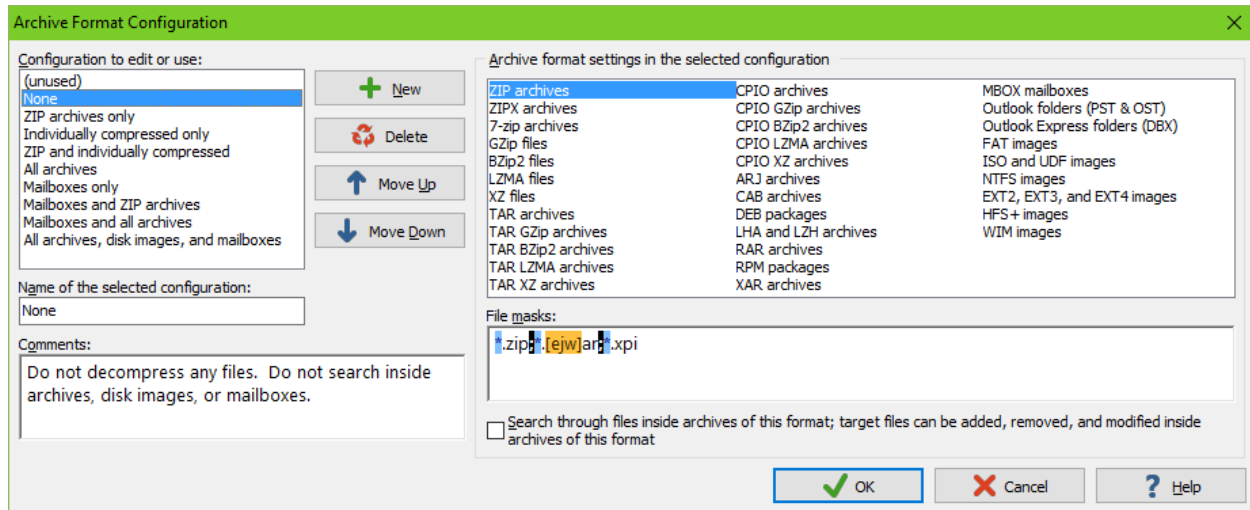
Archive Format Configuration

Configuration to edit or use:

(unused)
None
ZIP archives only
Individually compressed only
ZIP and individually compressed
All archives
Mailboxes only
Mailboxes and ZIP archives
Mailboxes and all archives
All archives, disk images, and mailboxes

New
Delete
Move Up
Move Down

Name of the selected configuration:
None

Comments:
Do not decompress any files. Do not search inside archives, disk images, or mailboxes.

Archive format settings in the selected configuration

ZIP archives
ZIPX archives
7-zip archives
GZip files
BZip2 files
LZMA files
XZ files
TAR archives
TAR GZip archives
TAR BZip2 archives
TAR LZMA archives
TAR XZ archives
CPIO archives
CPIO GZip archives
CPIO BZip2 archives
CPIO LZMA archives
CPIO XZ archives
ARJ archives
CAB archives
DEB packages
LHA and LZH archives
RAR archives
RPM packages
XAR archives
MBOX mailboxes
Outlook folders (PST & OST)
Outlook Express folders (DBX)
FAT images
ISO and UDF images
NTFS images
EXT2, EXT3, and EXT4 images
HFS+ images
WIM images

File masks:
*.zip;*.[ejw]ar;*.xpi

Search through files inside archives of this format; target files can be added, removed, and modified inside archives of this format

OK
Cancel
Help